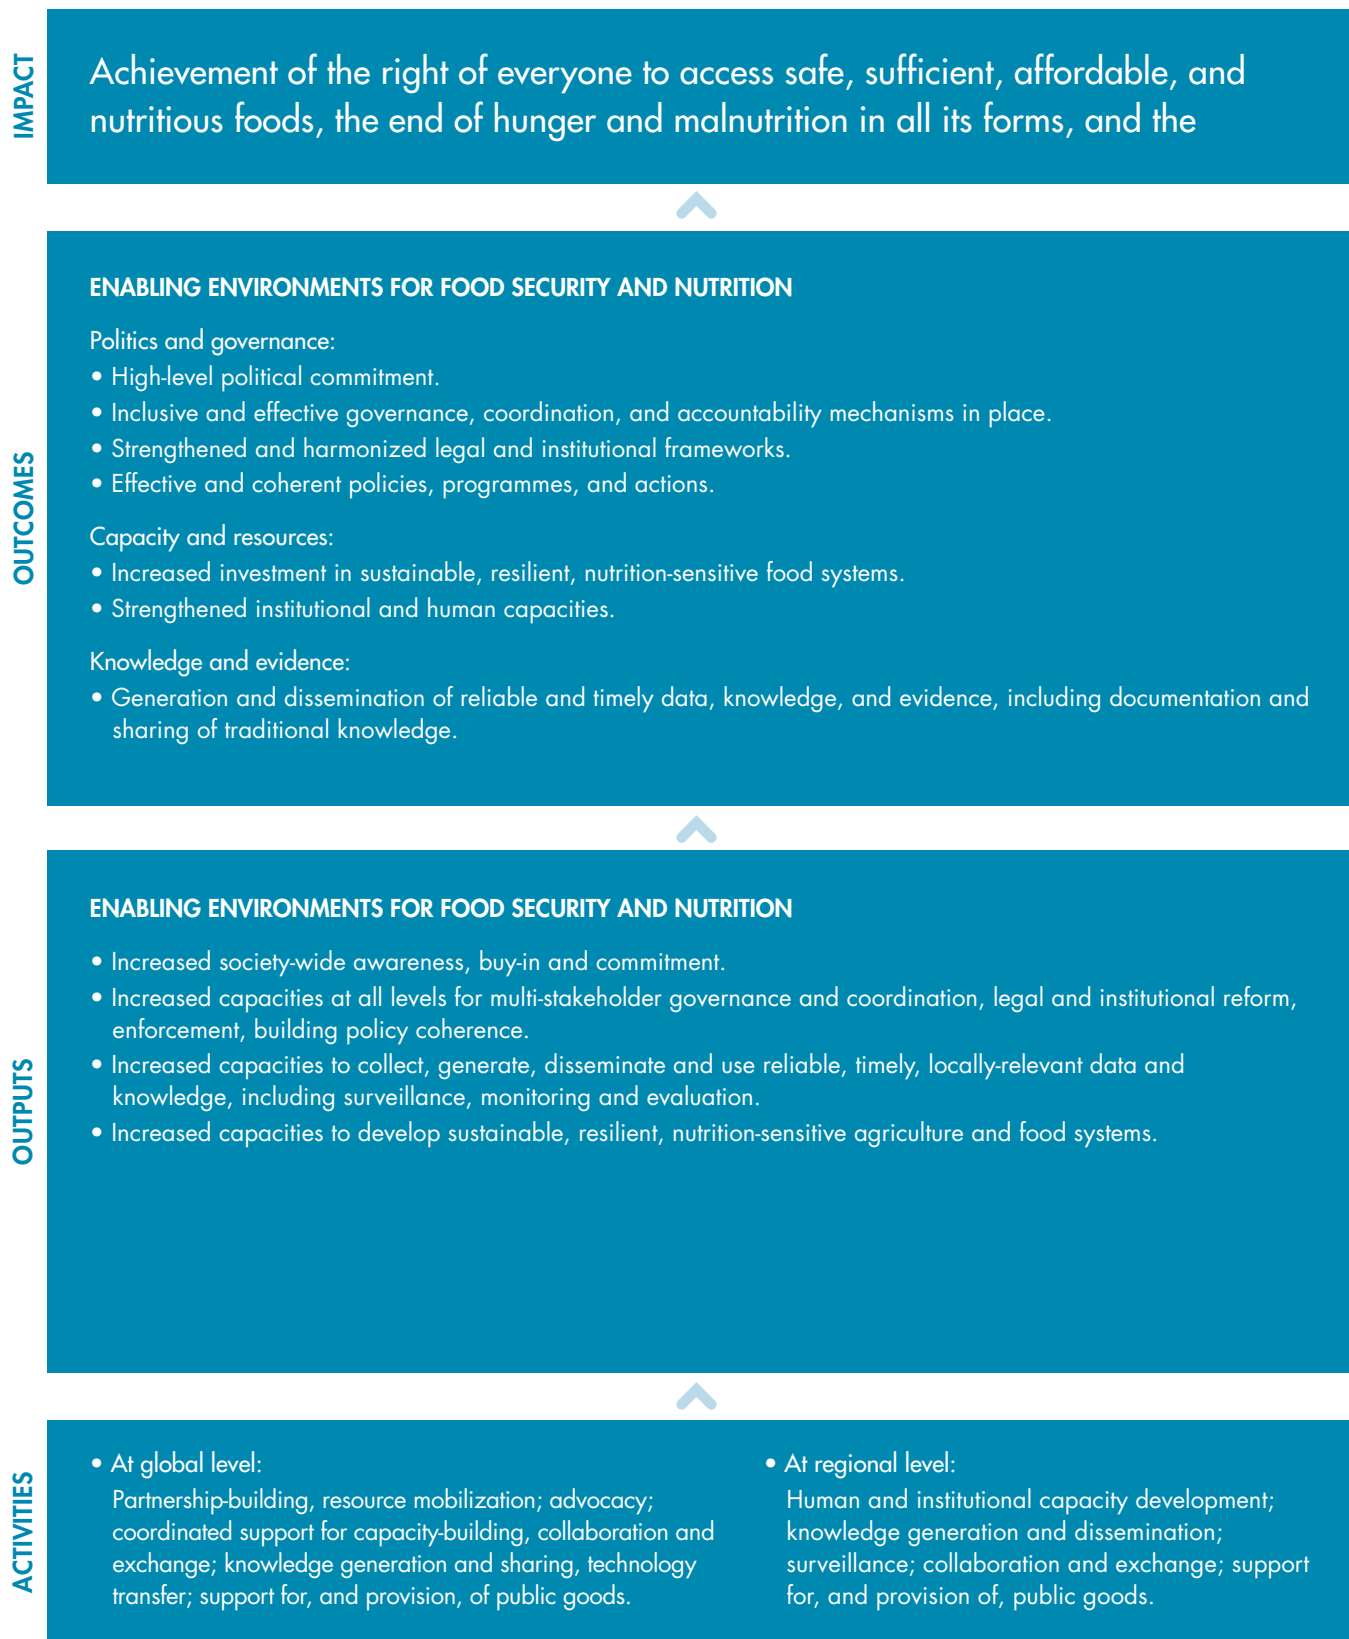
IMPACT

Achievement of the right of everyone to access safe, sufficient, affordable, and nutritious foods, the end of hunger and malnutrition in all its forms, and the

OUTCOMES

ENABLING ENVIRONMENTS FOR FOOD SECURITY AND NUTRITION

Politics and governance:
• High-level political commitment.
• Inclusive and effective governance, coordination, and accountability mechanisms in place.
• Strengthened and harmonized legal and institutional frameworks.
• Effective and coherent policies, programmes, and actions.

Capacity and resources:
• Increased investment in sustainable, resilient, nutrition-sensitive food systems.
• Strengthened institutional and human capacities.

Knowledge and evidence:
• Generation and dissemination of reliable and timely data, knowledge, and evidence, including documentation and sharing of traditional knowledge.

OUTPUTS

ENABLING ENVIRONMENTS FOR FOOD SECURITY AND NUTRITION

• Increased society-wide awareness, buy-in and commitment.
• Increased capacities at all levels for multi-stakeholder governance and coordination, legal and institutional reform, enforcement, building policy coherence.
• Increased capacities to collect, generate, disseminate and use reliable, timely, locally-relevant data and knowledge, including surveillance, monitoring and evaluation.
• Increased capacities to develop sustainable, resilient, nutrition-sensitive agriculture and food systems.

ACTIVITIES

• At global level:
Partnership-building, resource mobilization; advocacy; coordinated support for capacity-building, collaboration and exchange; knowledge generation and sharing, technology transfer; support for, and provision, of public goods.

• At regional level:
Human and institutional capacity development; knowledge generation and dissemination; surveillance; collaboration and exchange; support for, and provision of, public goods.